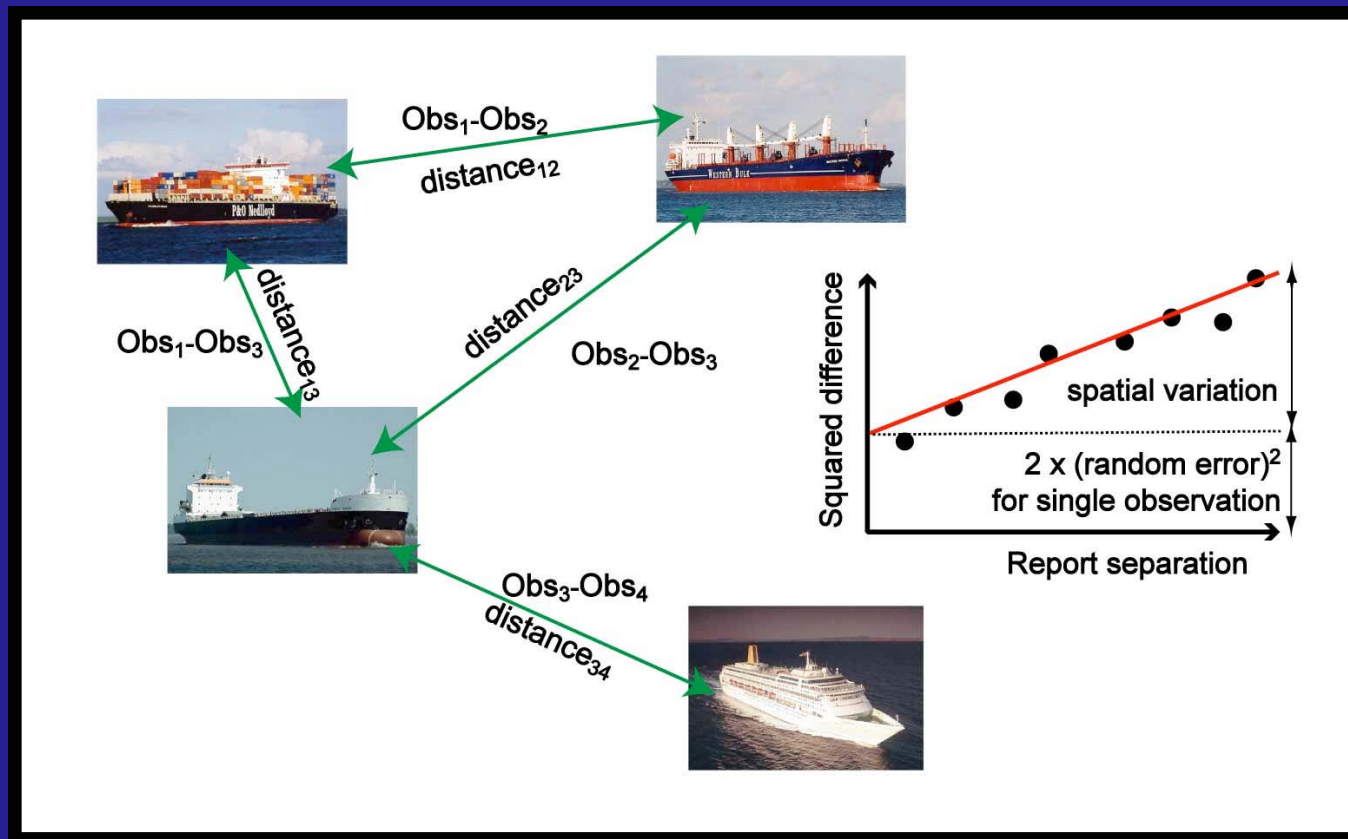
Obs$_1$-Obs$_2$

distance$_{12}$

P&O Nedlloyd

WESTERN BULK

distance$_{13}$

Obs$_1$-Obs$_3$

distance$_{23}$

Obs$_2$-Obs$_3$

Obs$_3$-Obs$_4$

distance$_{34}$

Squared difference

spatial variation

2 x (random error)$^2$ for single observation

Report separation